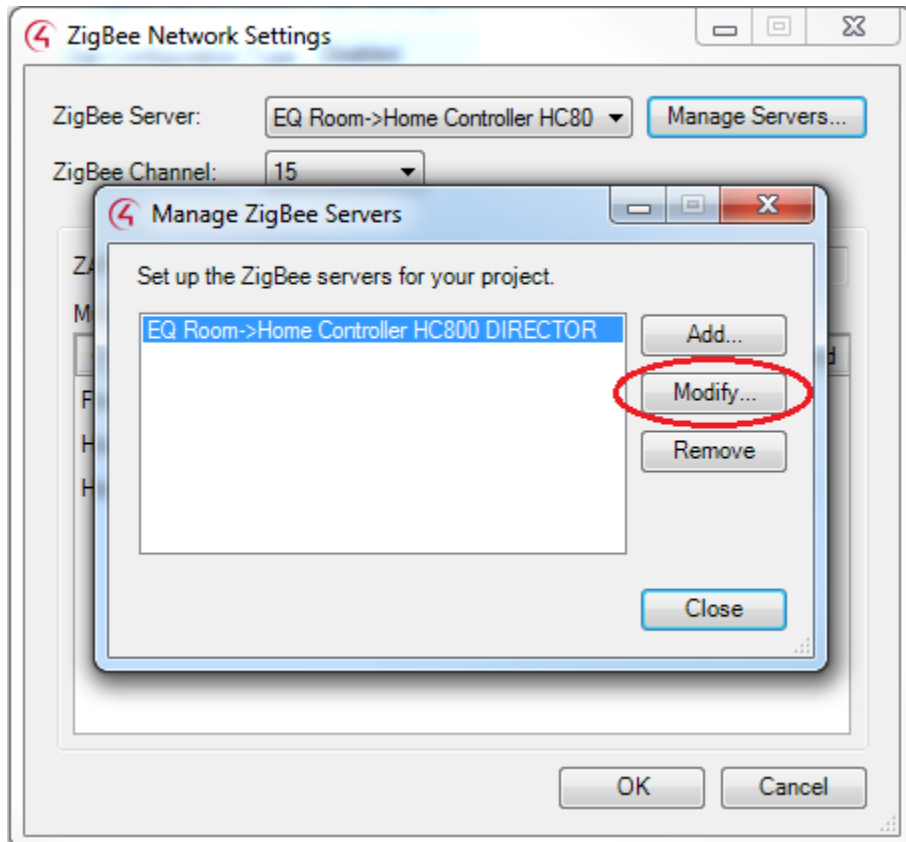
ZigBee Network Settings

ZigBee Server: EQ Room->Home Controller HC80

Manage Servers...

ZigBee Channel: 15

Z

M

d

F

H

H

Manage ZigBee Servers

Set up the ZigBee servers for your project.

EQ Room->Home Controller HC800 DIRECTOR

Add...

Modify...

Remove

Close

OK

Cancel